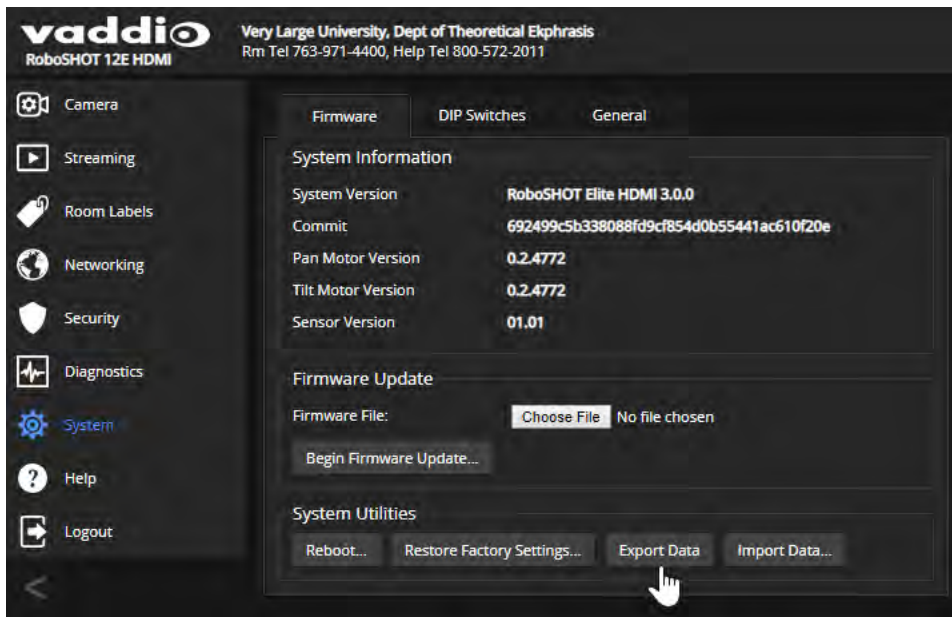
vaddio
RoboSHOT 12E HDMI

Very Large University, Dept of Theoretical Ekphrasis
Rm Tel 763-971-4400, Help Tel 800-572-2011

Camera
Streaming
Room Labels
Networking
Security
Diagnostics
System
Help
Logout
<

Firmware | DIP Switches | General

System Information

| System Version | RoboSHOT Elite HDMI 3.0.0 |
|---|---|
| Commit | 692499c5b338088fd9cf854d0b55441ac610f20e |
| Pan Motor Version | 0.2.4772 |
| Tilt Motor Version | 0.2.4772 |
| Sensor Version | 01.01 |

Firmware Update

Firmware File: Choose File No file chosen

Begin Firmware Update...

System Utilities

Reboot... Restore Factory Settings... Export Data Import Data...